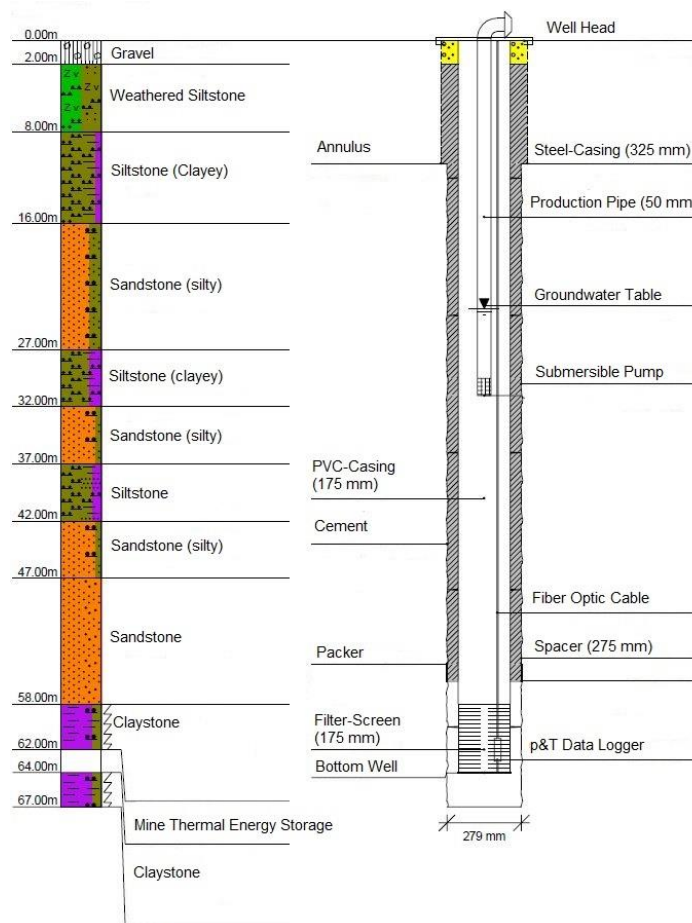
0.00m
2.00m
Gravel
Weathered Siltstone
8.00m
Siltstone (Clayey)
16.00m
Sandstone (silty)
27.00m
Siltstone (clayey)
32.00m
Sandstone (silty)
37.00m
Siltstone
42.00m
Sandstone (silty)
47.00m
Sandstone
58.00m
Claystone
62.00m
64.00m
67.00m
Mine Thermal Energy Storage
Claystone

Well Head
Annulus
Steel-Casing (325 mm)
Production Pipe (50 mm
Groundwater Table
Submersible Pump
PVC-Casing (175 mm)
Cement
Fiber Optic Cable
Spacer (275 mm)
Packer
Filter-Screen (175 mm)
p&T Data Logger
Bottom Well
279 mm